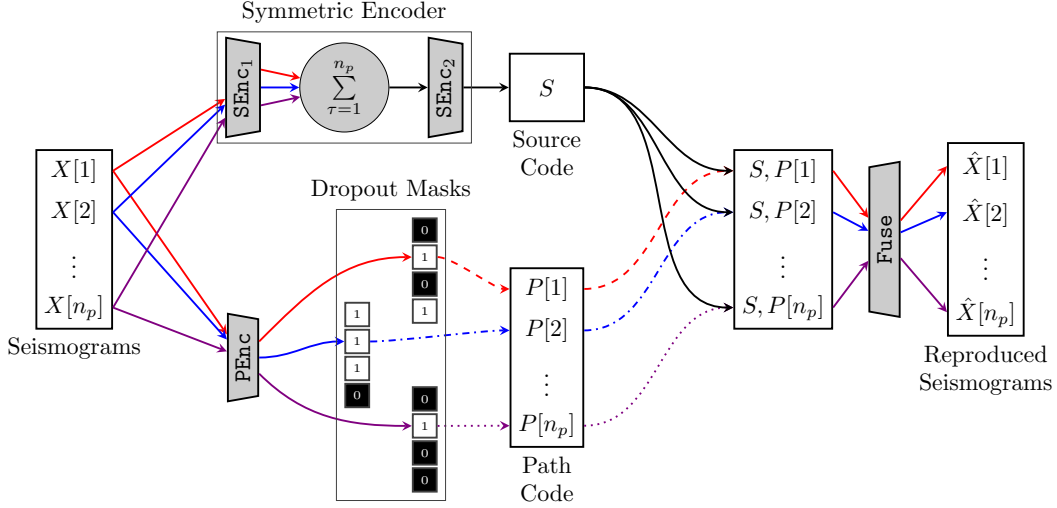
Symmetric Encoder

$\texttt{SEnc}_1$

$\sum_{\tau=1}^{n_p}$

$\texttt{SEnc}_2$

$S$

Source Code

$X[1]$
$X[2]$
$\vdots$
$X[n_p]$

Seismograms

Dropout Masks

0
1
0
1

1
1
1
0

0
1
0
0

PEnc

$P[1]$
$P[2]$
$\vdots$
$P[n_p]$

Path Code

$S, P[1]$
$S, P[2]$
$\vdots$
$S, P[n_p]$

Fuse

$\hat{X}[1]$
$\hat{X}[2]$
$\vdots$
$\hat{X}[n_p]$

Reproduced Seismograms